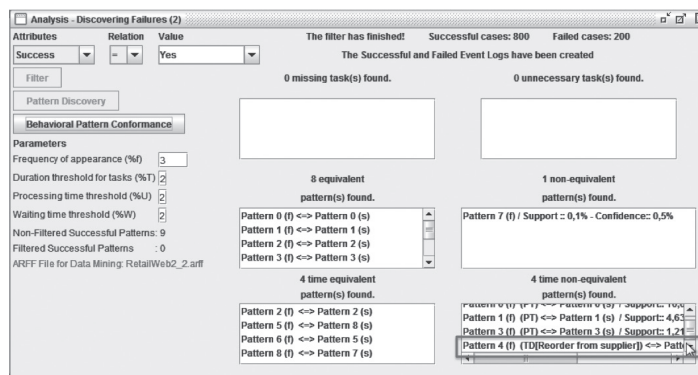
Analysis - Discovering Failures (2)

Attributes Relation Value

Success = Yes

Filter

Pattern Discovery

Behavioral Pattern Conformance

Parameters

Frequency of appearance (%f) 3

Duration threshold for tasks (%T) 2

Processing time threshold (%U) 2

Waiting time threshold (%W) 2

Non-Filtered Successful Patterns: 9

Filtered Successful Patterns : 0

ARFF File for Data Mining: RetailWeb2_2.arff

The filter has finished! Successful cases: 800 Failed cases: 200

The Successful and Failed Event Logs have been created

0 missing task(s) found.

0 unnecessary task(s) found.

8 equivalent pattern(s) found.

Pattern 0 (f) <=> Pattern 0 (s)
Pattern 1 (f) <=> Pattern 1 (s)
Pattern 2 (f) <=> Pattern 2 (s)
Pattern 3 (f) <=> Pattern 3 (s)

1 non-equivalent pattern(s) found.

Pattern 7 (f) / Support :: 0,1% - Confidence:: 0,5%

4 time equivalent pattern(s) found.

Pattern 2 (f) <=> Pattern 2 (s)
Pattern 5 (f) <=> Pattern 8 (s)
Pattern 6 (f) <=> Pattern 6 (s)
Pattern 8 (f) <=> Pattern 7 (s)

4 time non-equivalent pattern(s) found.

Pattern 0 (f) (PT) <=> Pattern 0 (s) / Support:: 10,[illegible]
Pattern 1 (f) (PT) <=> Pattern 1 (s) / Support:: 4,63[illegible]
Pattern 3 (f) (PT) <=> Pattern 3 (s) / Support:: 1,21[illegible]
Pattern 4 (f) (TD[Reorder from supplier]) <=> Patt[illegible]